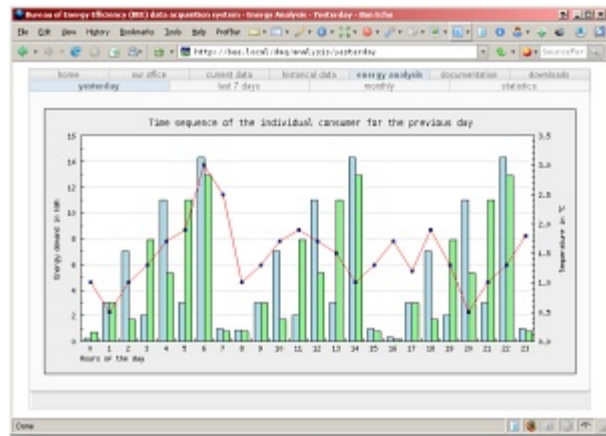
Bureau of Energy Efficiency (BEE) data acquisition system - Energy Analysis - Yesterday - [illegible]

File Edit View History Bookmarks Tools Help Profiler

http://bee.local/daq/analysis/yesterday

home | our office | current data | historical data | energy analysis | documentation | downloads

yesterday | last 7 days | monthly | statistics

Time sequence of the individual consumer for the previous day

Energy demand in kWh

Temperature in °C

Hours of the day

0 1 2 3 4 5 6 7 8 9 10 11 12 13 14 15 16 17 18 19 20 21 22 23

0 2 4 6 8 10 12 14 16

0.0 0.5 1.0 1.5 2.0 2.5 3.0 3.5

Done